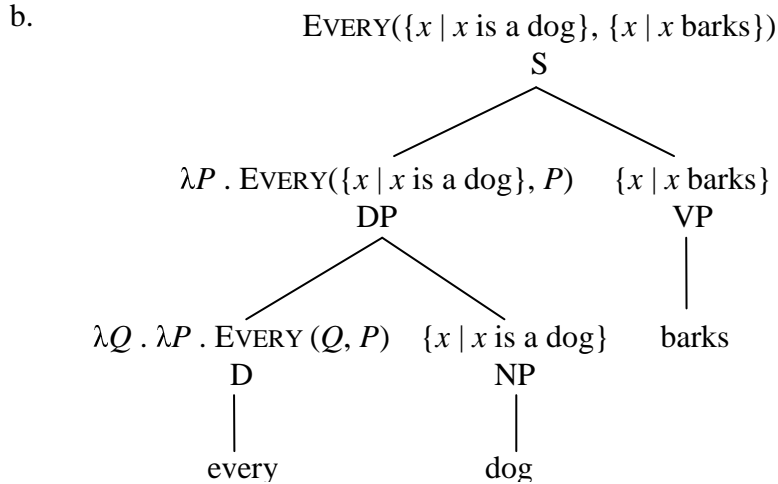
b.

EVERY($\{x \mid x \text{ is a dog}\}$, $\{x \mid x \text{ barks}\}$)
S

$\lambda P$ . EVERY($\{x \mid x \text{ is a dog}\}$, $P$)
DP

$\{x \mid x \text{ barks}\}$
VP

$\lambda Q$ . $\lambda P$ . EVERY ($Q$, $P$)
D

$\{x \mid x \text{ is a dog}\}$
NP

barks

every

dog